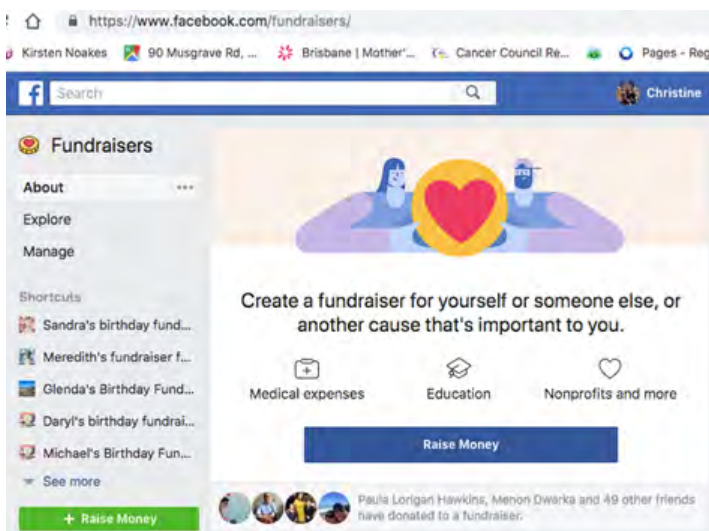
https://www.facebook.com/fundraisers/

Kirsten Noakes 90 Musgrave Rd, ... Brisbane | Mother'... Cancer Council Re... Pages - Reg

Search

Christine

Fundraisers

About

Explore

Manage

Shortcuts

Sandra's birthday fund...

Meredith's fundraiser f...

Glenda's Birthday Fund...

Daryl's birthday fundrai...

Michael's Birthday Fun...

See more

+ Raise Money

Create a fundraiser for yourself or someone else, or another cause that's important to you.

Medical expenses

Education

Nonprofits and more

Raise Money

Paula Lorigan Hawkins, Menon Dwarka and 49 other friends have donated to a fundraiser.